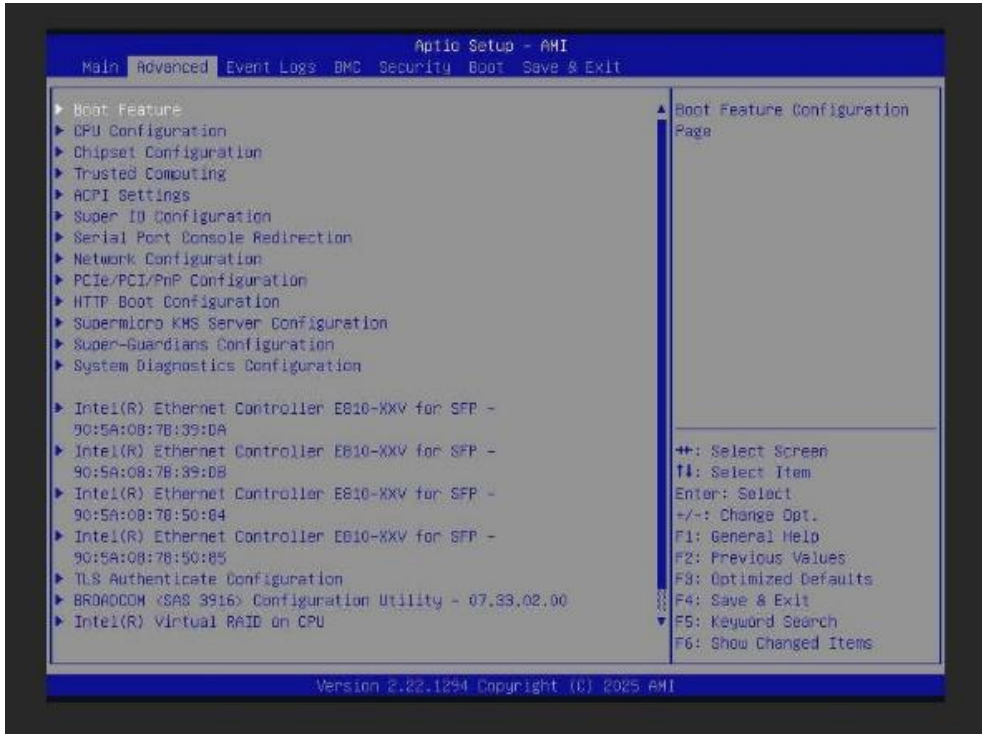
Aptio Setup – AMI
Main Advanced Event Logs BMC Security Boot Save & Exit

▶ Boot Feature
▶ CPU Configuration
▶ Chipset Configuration
▶ Trusted Computing
▶ ACPI Settings
▶ Super IO Configuration
▶ Serial Port Console Redirection
▶ Network Configuration
▶ PCIe/PCI/PnP Configuration
▶ HTTP Boot Configuration
▶ Supermicro KMS Server Configuration
▶ Super-Guardians Configuration
▶ System Diagnostics Configuration

▶ Intel(R) Ethernet Controller E810-XXV for SFP – 90:5A:08:78:39:DA
▶ Intel(R) Ethernet Controller E810-XXV for SFP – 90:5A:08:78:39:DB
▶ Intel(R) Ethernet Controller E810-XXV for SFP – 90:5A:08:78:50:84
▶ Intel(R) Ethernet Controller E810-XXV for SFP – 90:5A:08:78:50:85
▶ TLS Authenticate Configuration
▶ BROADCOM <SAS 3916> Configuration Utility – 07.33.02.00
▶ Intel(R) Virtual RAID on CPU

Boot Feature Configuration Page

↔: Select Screen
↑↓: Select Item
Enter: Select
+/-: Change Opt.
F1: General Help
F2: Previous Values
F3: Optimized Defaults
F4: Save & Exit
F5: Keyword Search
F6: Show Changed Items

Version 2.22.1294 Copyright (C) 2025 AMI